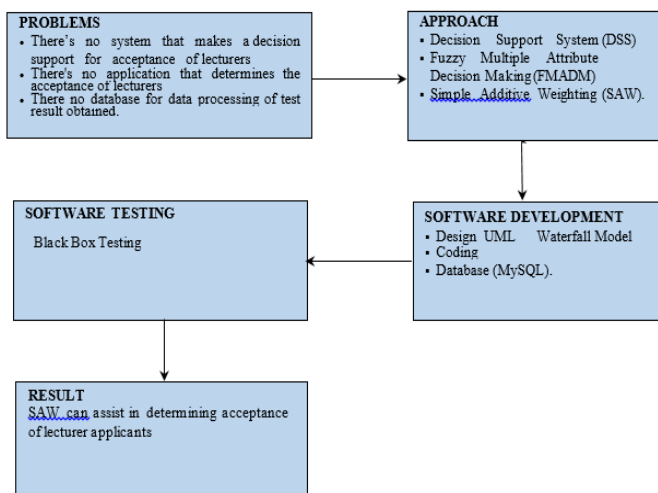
PROBLEMS
• There's no system that makes a decision support for acceptance of lecturers
• There's no application that determines the acceptance of lecturers
• There no database for data processing of test result obtained.

APPROACH
• Decision Support System (DSS)
• Fuzzy Multiple Attribute Decision Making (FMADM)
• Simple Additive Weighting (SAW).

SOFTWARE TESTING
Black Box Testing

SOFTWARE DEVELOPMENT
• Design UML Waterfall Model
• Coding
• Database (MySQL).

RESULT
SAW can assist in determining acceptance of lecturer applicants